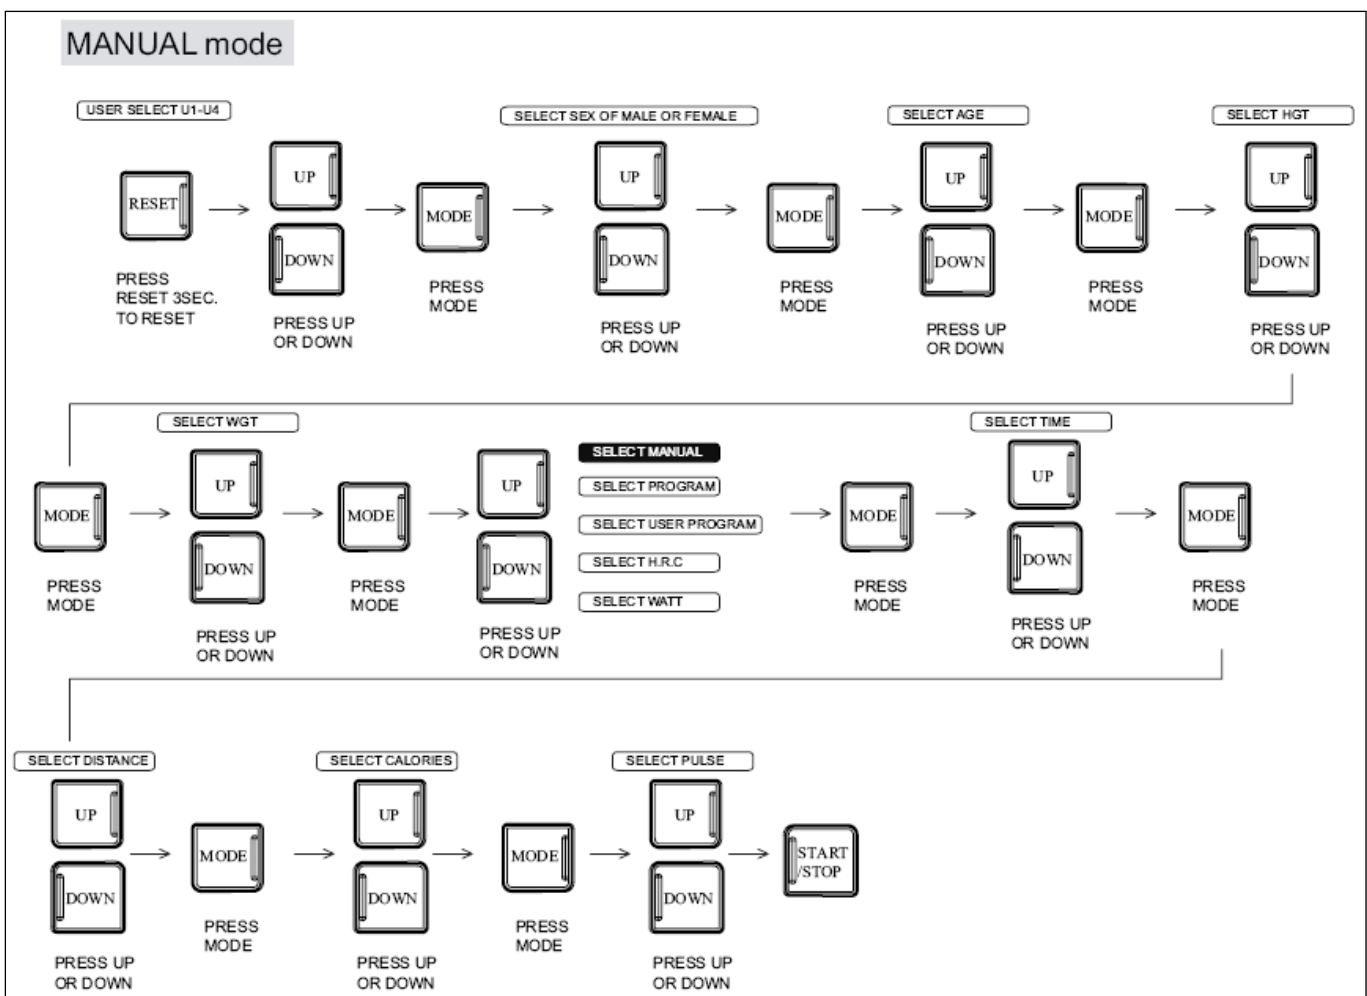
MANUAL mode

USER SELECT U1-U4

RESET

PRESS RESET 3SEC. TO RESET

UP

DOWN

PRESS UP OR DOWN

MODE

PRESS MODE

SELECT SEX OF MALE OR FEMALE

UP

DOWN

PRESS UP OR DOWN

MODE

PRESS MODE

SELECT AGE

UP

DOWN

PRESS UP OR DOWN

MODE

PRESS MODE

SELECT HGT

UP

DOWN

PRESS UP OR DOWN

MODE

PRESS MODE

SELECT WGT

UP

DOWN

PRESS UP OR DOWN

MODE

PRESS MODE

UP

DOWN

PRESS UP OR DOWN

SELECT MANUAL

SELECT PROGRAM

SELECT USER PROGRAM

SELECT H.R.C

SELECT WATT

MODE

PRESS MODE

SELECT TIME

UP

DOWN

PRESS UP OR DOWN

MODE

PRESS MODE

SELECT DISTANCE

UP

DOWN

PRESS UP OR DOWN

MODE

PRESS MODE

SELECT CALORIES

UP

DOWN

PRESS UP OR DOWN

MODE

PRESS MODE

SELECT PULSE

UP

DOWN

PRESS UP OR DOWN

START /STOP